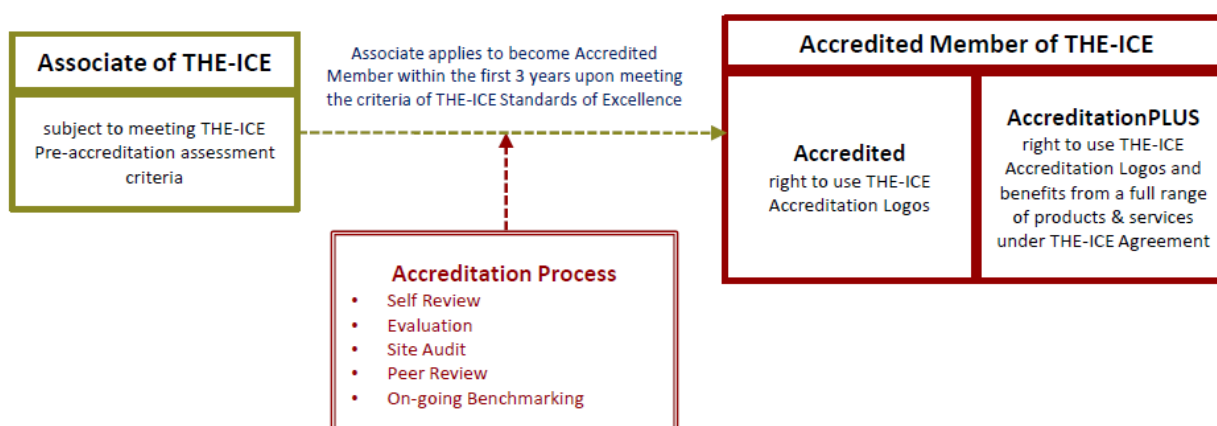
Associate of THE-ICE

subject to meeting THE-ICE Pre-accreditation assessment criteria

Associate applies to become Accredited Member within the first 3 years upon meeting the criteria of THE-ICE Standards of Excellence

Accredited Member of THE-ICE

Accredited
right to use THE-ICE Accreditation Logos

AccreditationPLUS
right to use THE-ICE Accreditation Logos and benefits from a full range of products & services under THE-ICE Agreement

Accreditation Process
• Self Review
• Evaluation
• Site Audit
• Peer Review
• On-going Benchmarking